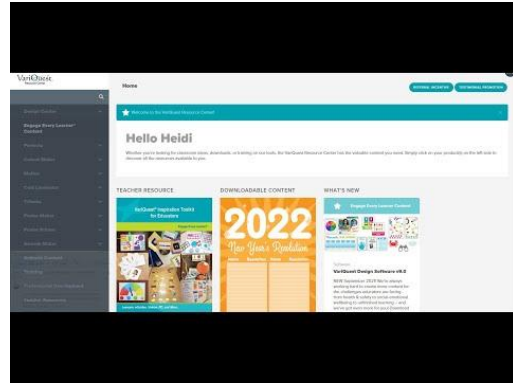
VariQuest
Resource Center

Home

REFERRAL INCENTIVE
TESTIMONIAL PROMOTION

Welcome to the VariQuest Resource Center!

Hello Heidi

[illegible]

Dealer Center
Engage Every Learner Content
Products
Cutout Maker
Motiva
Tool Lookbook
Trimmer
Poster Maker
Poster Maker
Awards Maker
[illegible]
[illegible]
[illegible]
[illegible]

TEACHER RESOURCE
VariQuest Inspiration Toolkit for Educators

DOWNLOADABLE CONTENT
2022
New Year's Resolution

WHAT'S NEW
Engage Every Learner Content
Software
VariQuest Design Software v4.0
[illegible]